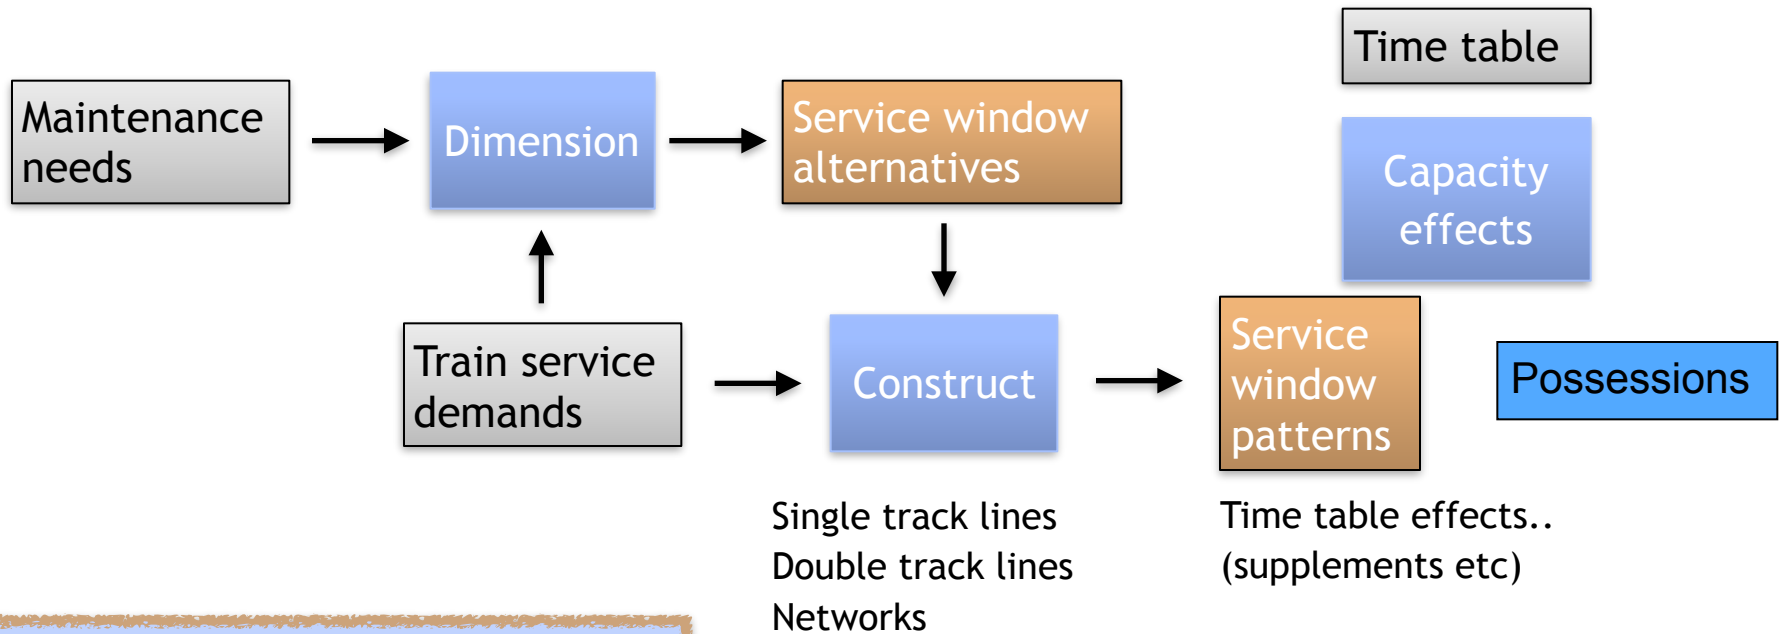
Time table

Maintenance needs

Dimension

Service window alternatives

Capacity effects

Train service demands

Construct

Service window patterns

Possessions

Single track lines
Double track lines
Networks

Time table effects..
(supplements etc)